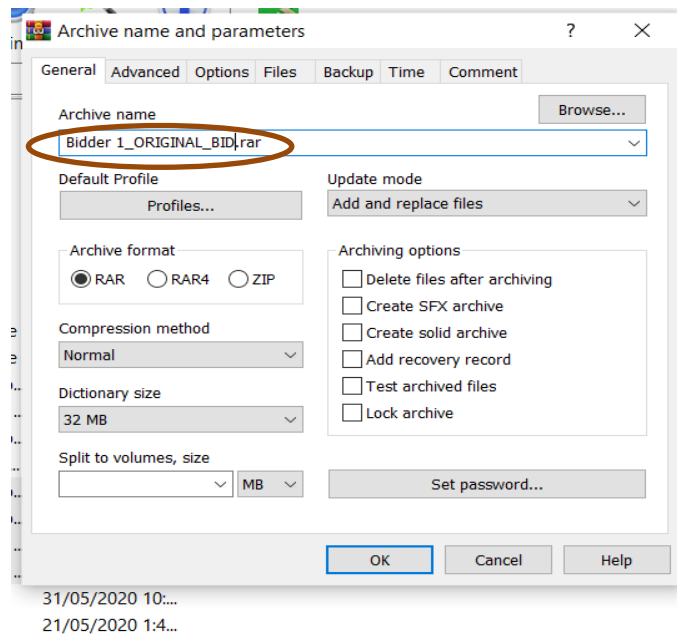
Archive name and parameters ? ×

General Advanced Options Files Backup Time Comment

Archive name
Browse...
Bidder 1_ORIGINAL_BID.rar

Default Profile
Profiles...

Update mode
Add and replace files

Archive format
RAR RAR4 ZIP

Archiving options
Delete files after archiving
Create SFX archive
Create solid archive
Add recovery record
Test archived files
Lock archive

Compression method
Normal

Dictionary size
32 MB

Split to volumes, size
MB

Set password...

OK Cancel Help

31/05/2020 10:...
21/05/2020 1:4...